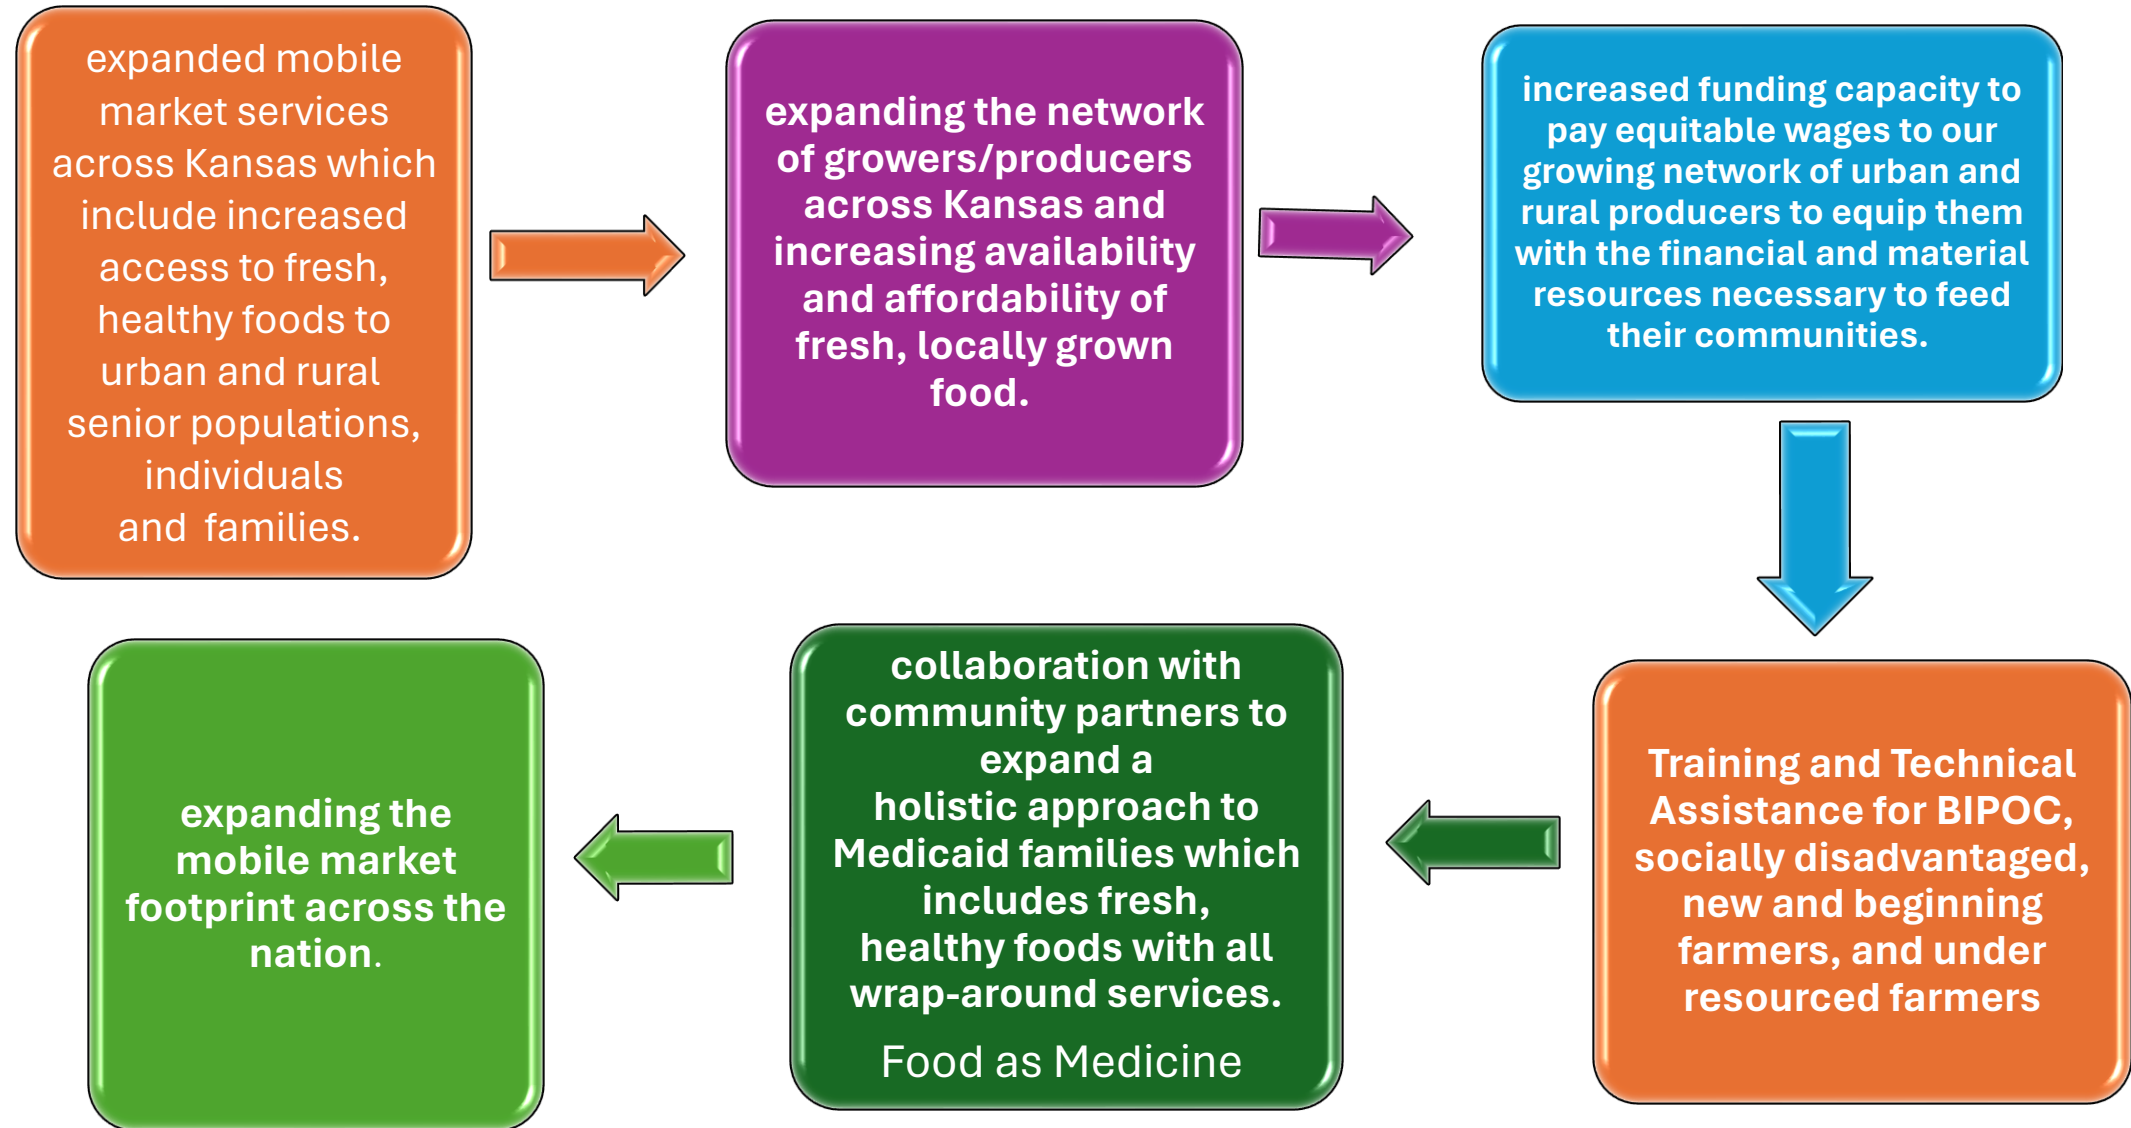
expanded mobile market services across Kansas which include increased access to fresh, healthy foods to urban and rural senior populations, individuals and families.

expanding the network of growers/producers across Kansas and increasing availability and affordability of fresh, locally grown food.

increased funding capacity to pay equitable wages to our growing network of urban and rural producers to equip them with the financial and material resources necessary to feed their communities.

Training and Technical Assistance for BIPOC, socially disadvantaged, new and beginning farmers, and under resourced farmers

collaboration with community partners to expand a holistic approach to Medicaid families which includes fresh, healthy foods with all wrap-around services.

Food as Medicine

expanding the mobile market footprint across the nation.